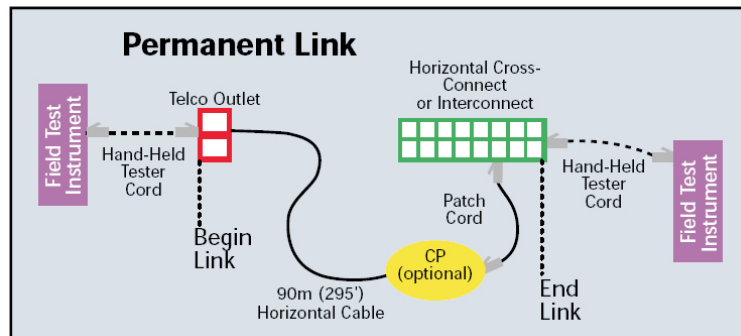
Permanent Link

Field Test Instrument

Telco Outlet

Hand-Held Tester Cord

Begin Link

Horizontal Cross-Connect or Interconnect

Patch Cord

CP (optional)

90m (295') Horizontal Cable

End Link

Hand-Held Tester Cord

Field Test Instrument